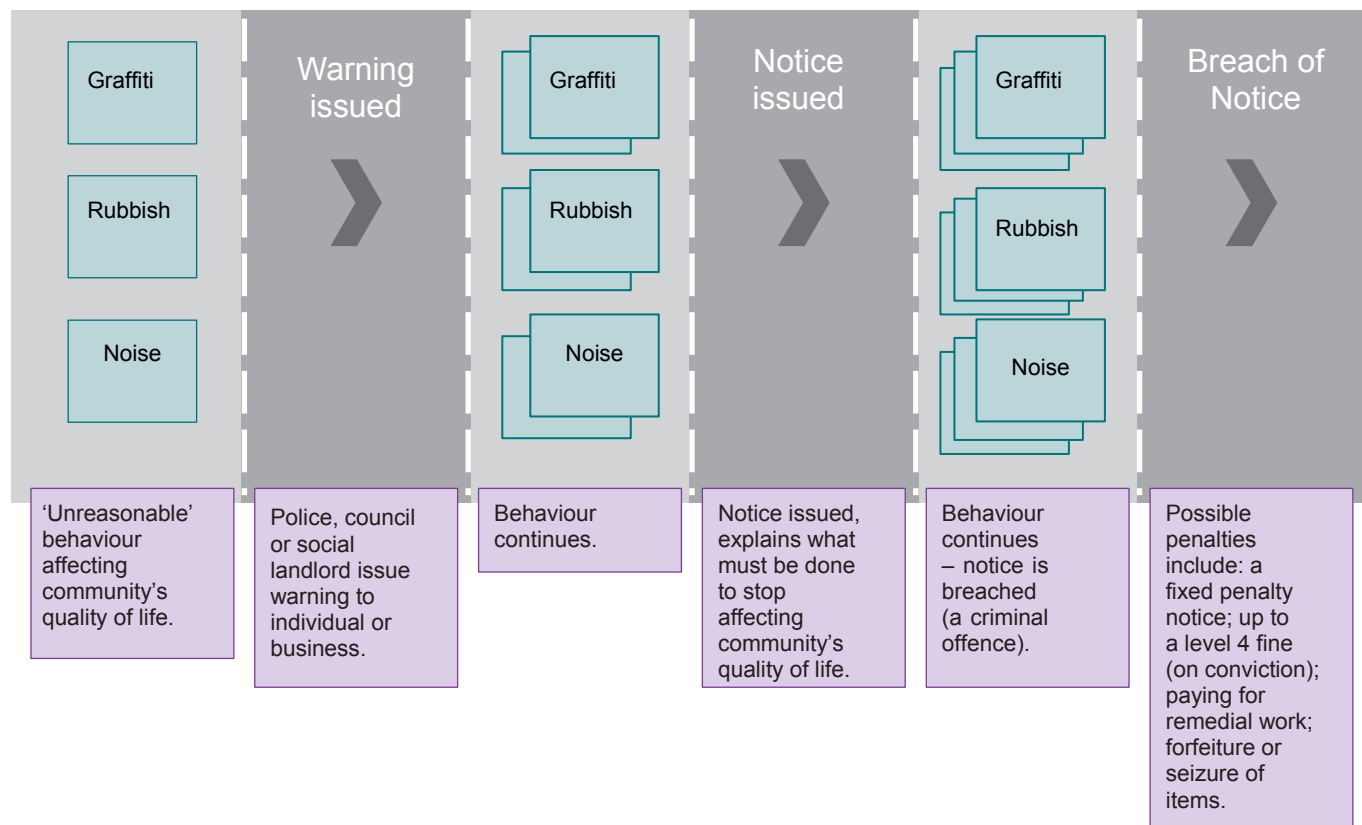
Graffiti

Rubbish

Noise

Warning issued

Graffiti

Rubbish

Noise

Notice issued

Graffiti

Rubbish

Noise

Breach of Notice

'Unreasonable' behaviour affecting community's quality of life.

Police, council or social landlord issue warning to individual or business.

Behaviour continues.

Notice issued, explains what must be done to stop affecting community's quality of life.

Behaviour continues – notice is breached (a criminal offence).

Possible penalties include: a fixed penalty notice; up to a level 4 fine (on conviction); paying for remedial work; forfeiture or seizure of items.